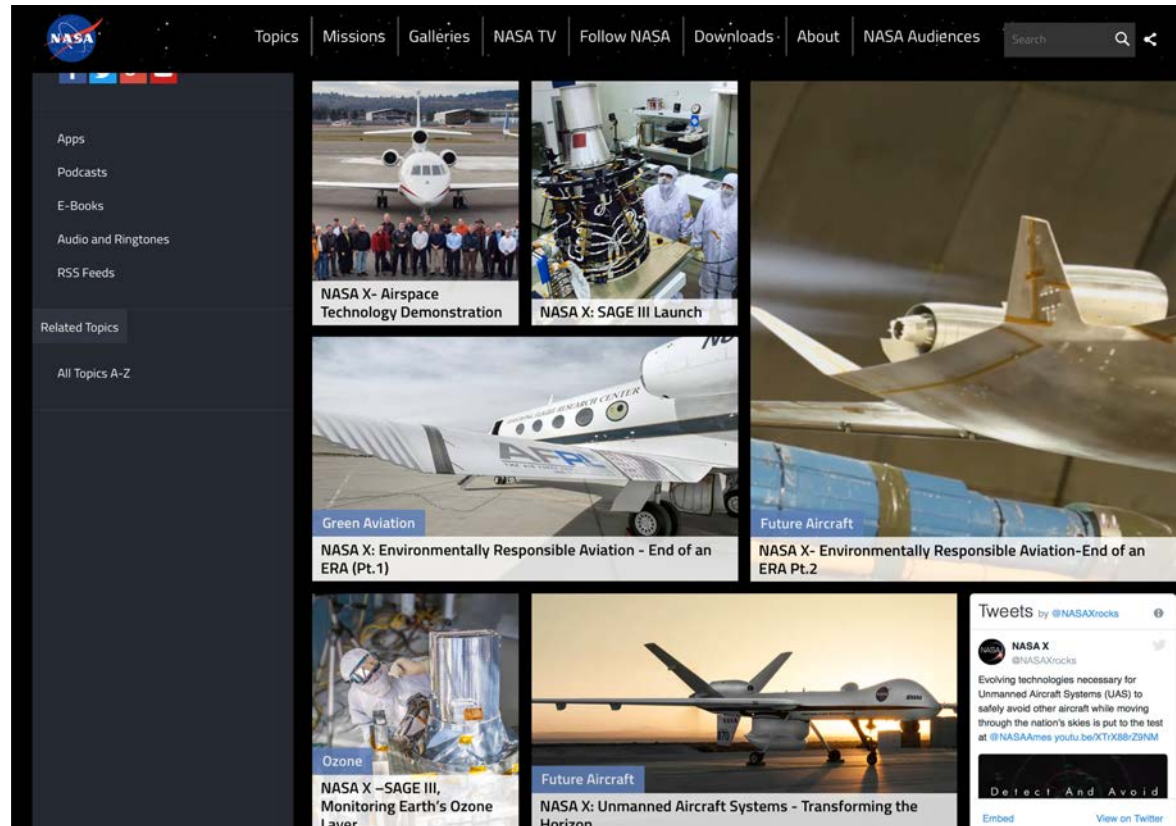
NASA

Topics | Missions | Galleries | NASA TV | Follow NASA | Downloads | About | NASA Audiences

Search

Apps
Podcasts
E-Books
Audio and Ringtones
RSS Feeds

Related Topics

All Topics A-Z

NASA X- Airspace Technology Demonstration

NASA X: SAGE III Launch

Green Aviation
NASA X: Environmentally Responsible Aviation - End of an ERA (Pt.1)

Future Aircraft
NASA X- Environmentally Responsible Aviation-End of an ERA Pt.2

Ozone
NASA X –SAGE III, Monitoring Earth's Ozone Layer

Future Aircraft
NASA X: Unmanned Aircraft Systems - Transforming the Horizon

Tweets by @NASAXrocks

NASA X
@NASAXrocks

Evolving technologies necessary for Unmanned Aircraft Systems (UAS) to safely avoid other aircraft while moving through the nation's skies is put to the test at @NASAAmes youtu.be/XTrX88rZ9NM

Detect And Avoid

Embed
View on Twitter